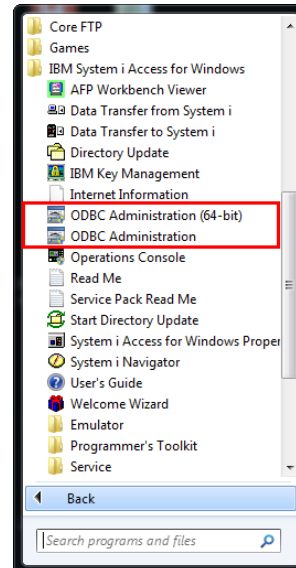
Core FTP
Games
IBM System i Access for Windows
AFP Workbench Viewer
Data Transfer from System i
Data Transfer to System i
Directory Update
IBM Key Management
Internet Information
ODBC Administration (64-bit)
ODBC Administration
Operations Console
Read Me
Service Pack Read Me
Start Directory Update
System i Access for Windows Proper
System i Navigator
User's Guide
Welcome Wizard
Emulator
Programmer's Toolkit
Service
Back
Search programs and files